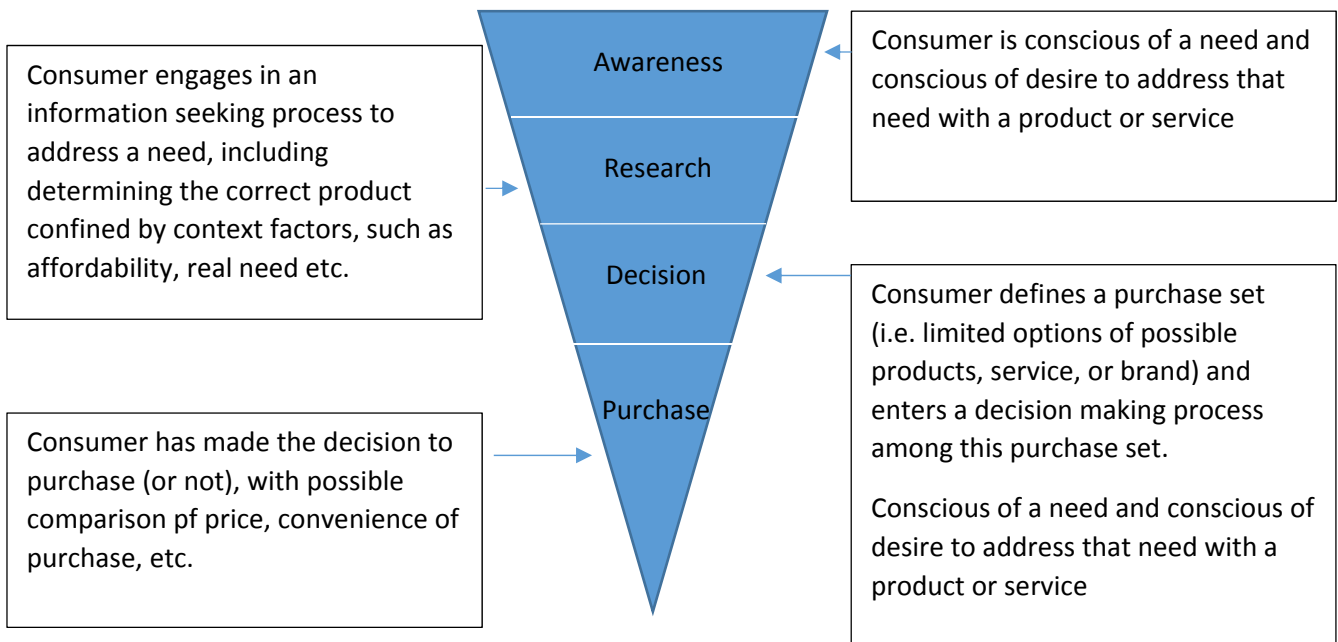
Awareness

Consumer is conscious of a need and conscious of desire to address that need with a product or service

Consumer engages in an information seeking process to address a need, including determining the correct product confined by context factors, such as affordability, real need etc.

Research

Decision

Consumer defines a purchase set (i.e. limited options of possible products, service, or brand) and enters a decision making process among this purchase set.

Conscious of a need and conscious of desire to address that need with a product or service

Purchase

Consumer has made the decision to purchase (or not), with possible comparison pf price, convenience of purchase, etc.